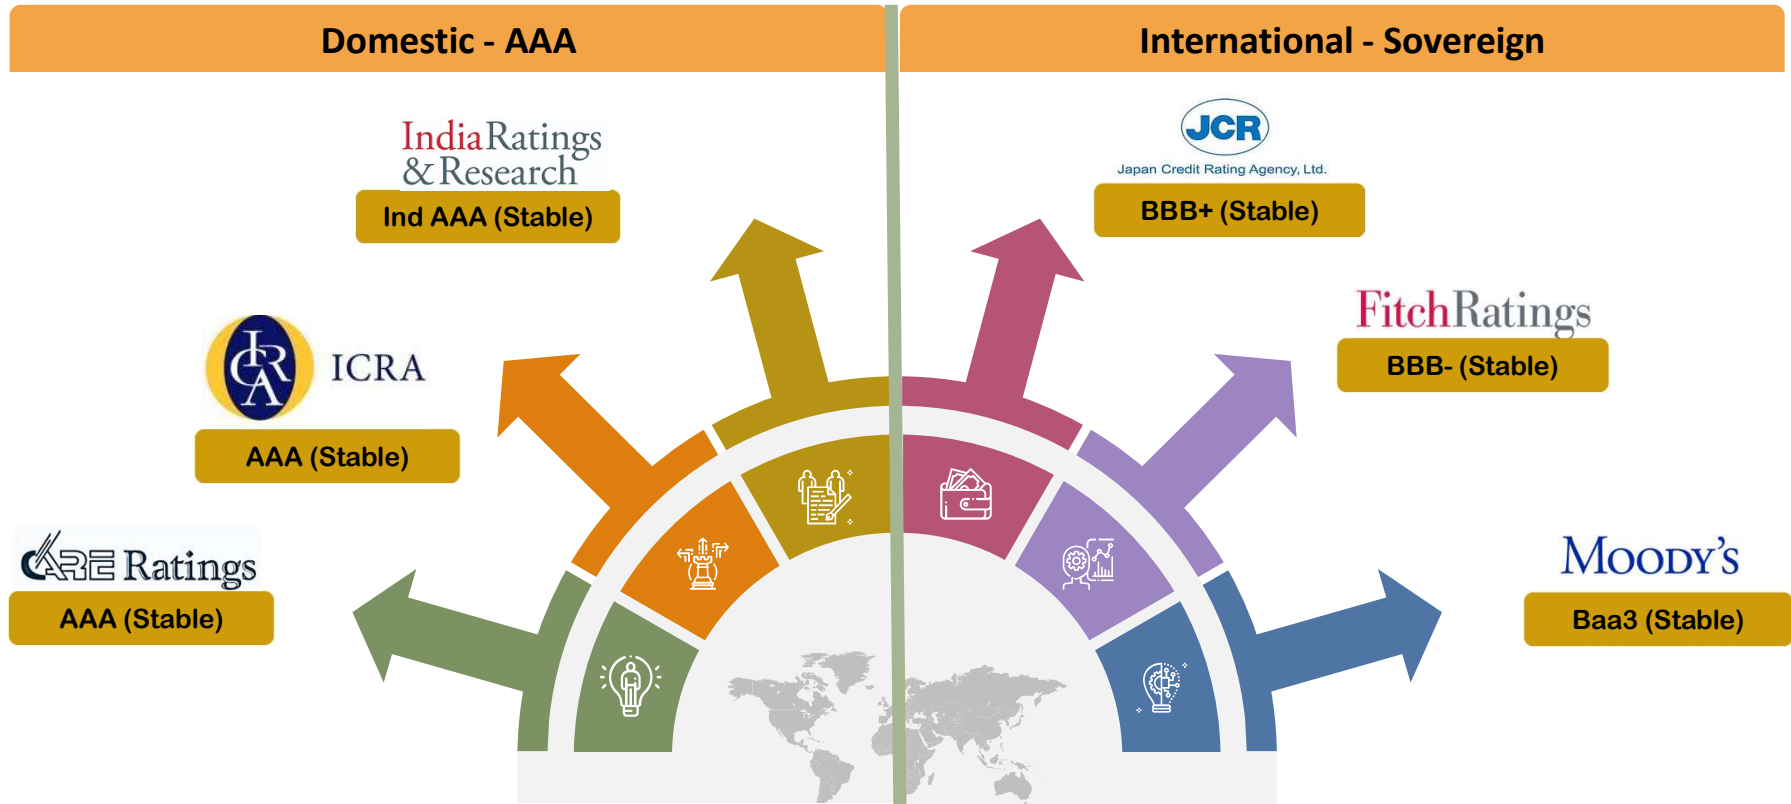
Domestic - AAA

International - Sovereign

India Ratings & Research
Ind AAA (Stable)

ICRA
AAA (Stable)

CARE Ratings
AAA (Stable)

JCR
Japan Credit Rating Agency, Ltd.
BBB+ (Stable)

FitchRatings
BBB- (Stable)

MOODY'S
Baa3 (Stable)